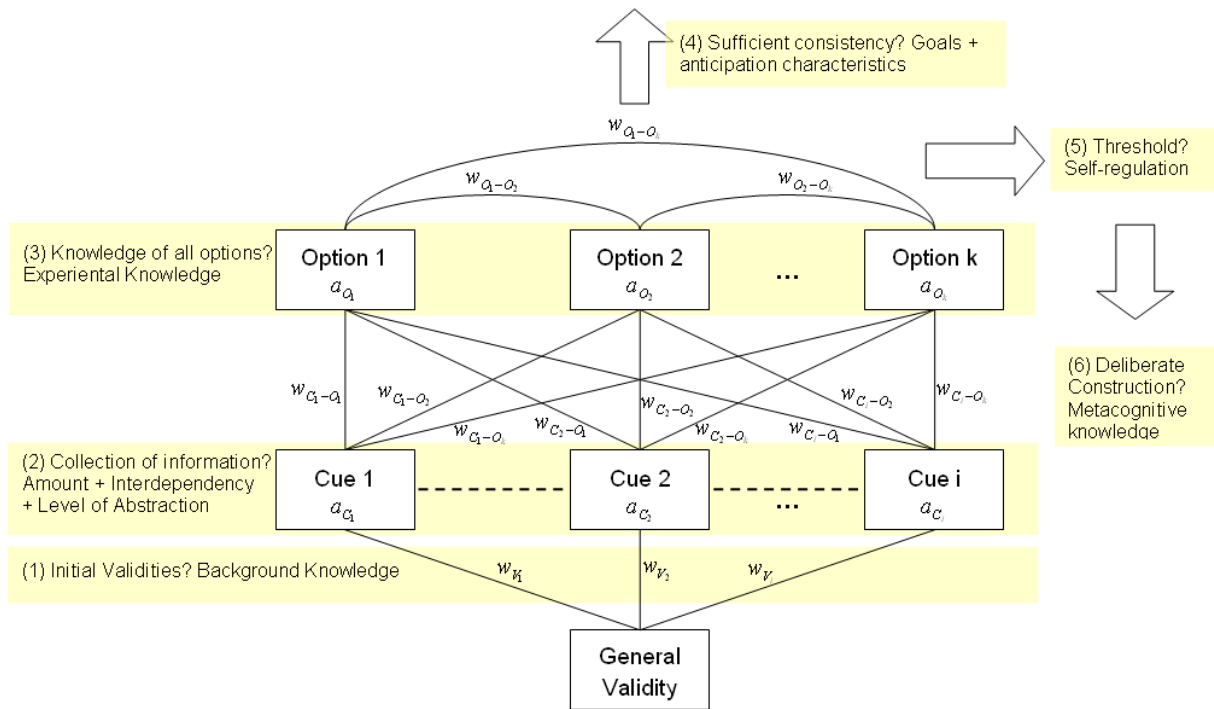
(4) Sufficient consistency? Goals + anticipation characteristics

$w_{O_1-O_k}$

$w_{O_1-O_2}$

$w_{O_2-O_k}$

(5) Threshold? Self-regulation

(3) Knowledge of all options? Experiental Knowledge

Option 1
$a_{O_1}$

Option 2
$a_{O_2}$

...

Option k
$a_{O_k}$

(6) Deliberate Construction? Metacognitive knowledge

$w_{C_1-O_1}$

$w_{C_1-O_2}$

$w_{C_1-O_k}$

$w_{C_2-O_1}$

$w_{C_2-O_2}$

$w_{C_2-O_k}$

$w_{C_i-O_1}$

$w_{C_i-O_2}$

$w_{C_i-O_k}$

(2) Collection of information? Amount + Interdependency + Level of Abstraction

Cue 1
$a_{C_1}$

Cue 2
$a_{C_2}$

...

Cue i
$a_{C_i}$

(1) Initial Validities? Background Knowledge

$w_{V_1}$

$w_{V_2}$

$w_{V_i}$

General Validity